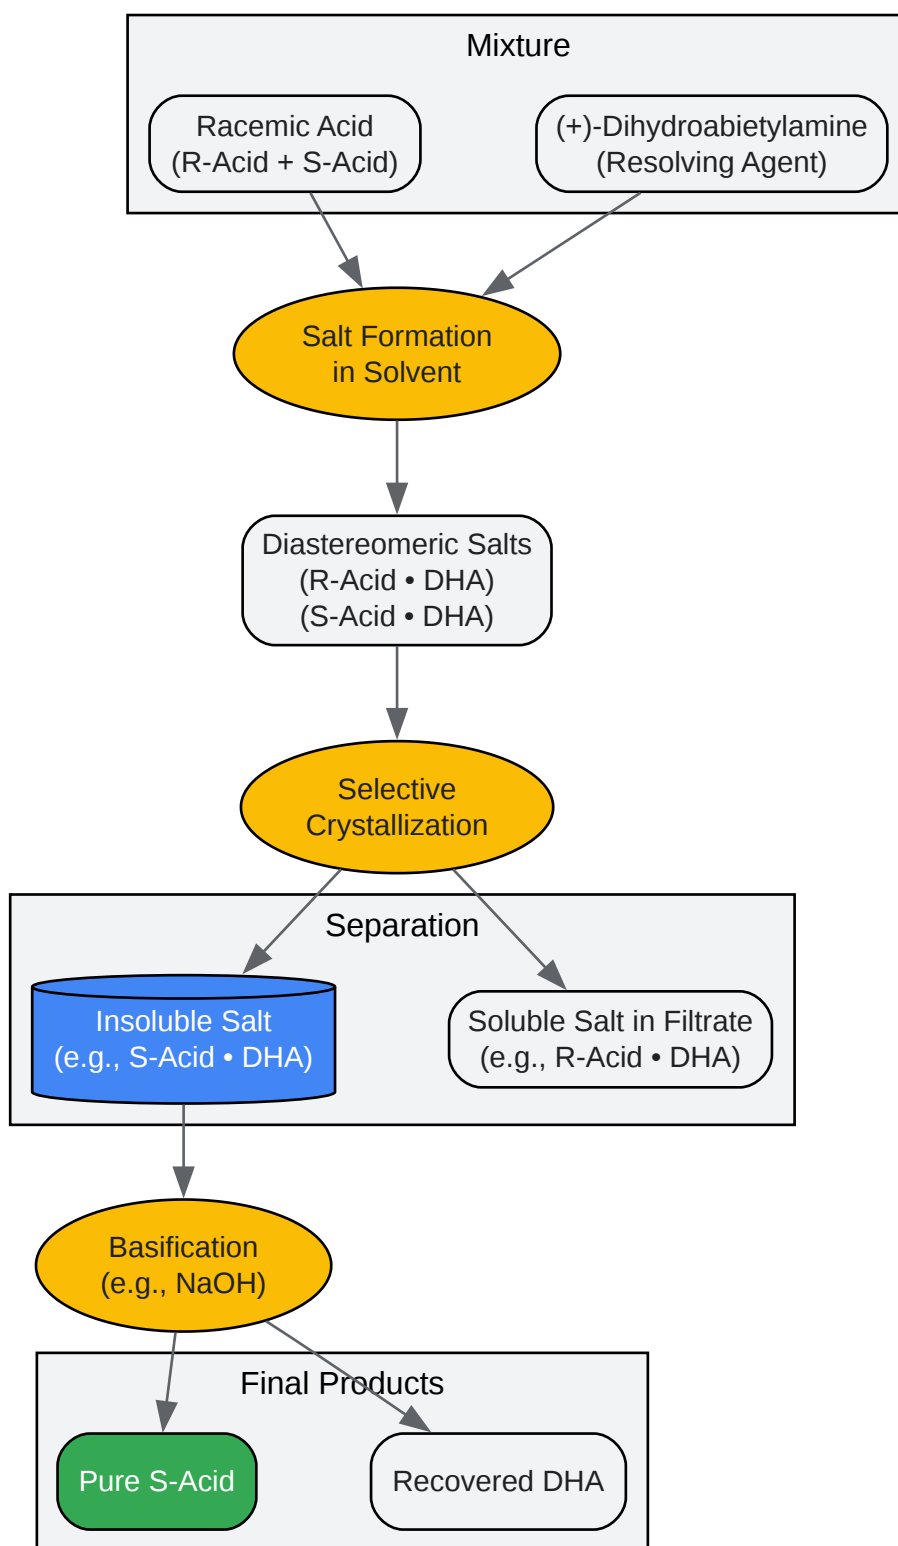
Mixture

Racemic Acid
(R-Acid + S-Acid)

(+)-Dihydroabietylamine
(Resolving Agent)

Salt Formation
in Solvent

Diastereomeric Salts
(R-Acid • DHA)
(S-Acid • DHA)

Selective
Crystallization

Separation

Insoluble Salt
(e.g., S-Acid • DHA)

Soluble Salt in Filtrate
(e.g., R-Acid • DHA)

Basification
(e.g., NaOH)

Final Products

Pure S-Acid

Recovered DHA